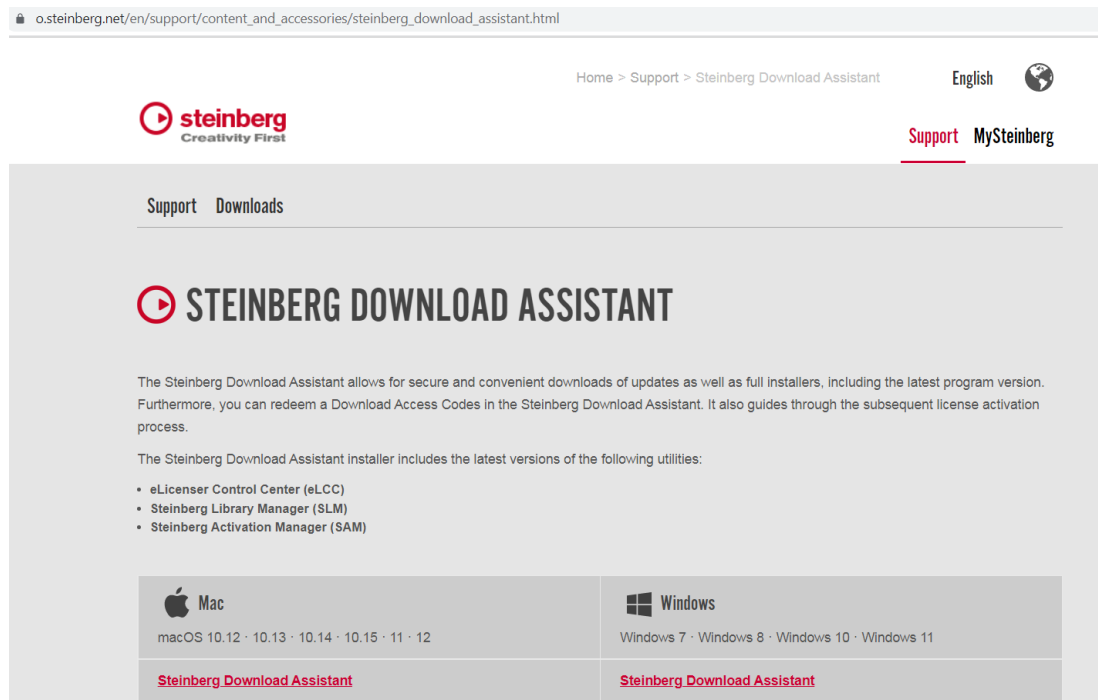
o.steinberg.net/en/support/content_and_accessories/steinberg_download_assistant.html

Home > Support > Steinberg Download Assistant

English

steinberg
Creativity First

Support MySteinberg

Support Downloads

STEINBERG DOWNLOAD ASSISTANT

The Steinberg Download Assistant allows for secure and convenient downloads of updates as well as full installers, including the latest program version. Furthermore, you can redeem a Download Access Codes in the Steinberg Download Assistant. It also guides through the subsequent license activation process.

The Steinberg Download Assistant installer includes the latest versions of the following utilities:

- eLicenser Control Center (eLCC)
- Steinberg Library Manager (SLM)
- Steinberg Activation Manager (SAM)

| Mac | Windows |
|---|---|
| macOS 10.12 · 10.13 · 10.14 · 10.15 · 11 · 12 | Windows 7 · Windows 8 · Windows 10 · Windows 11 |
| Steinberg Download Assistant | Steinberg Download Assistant |